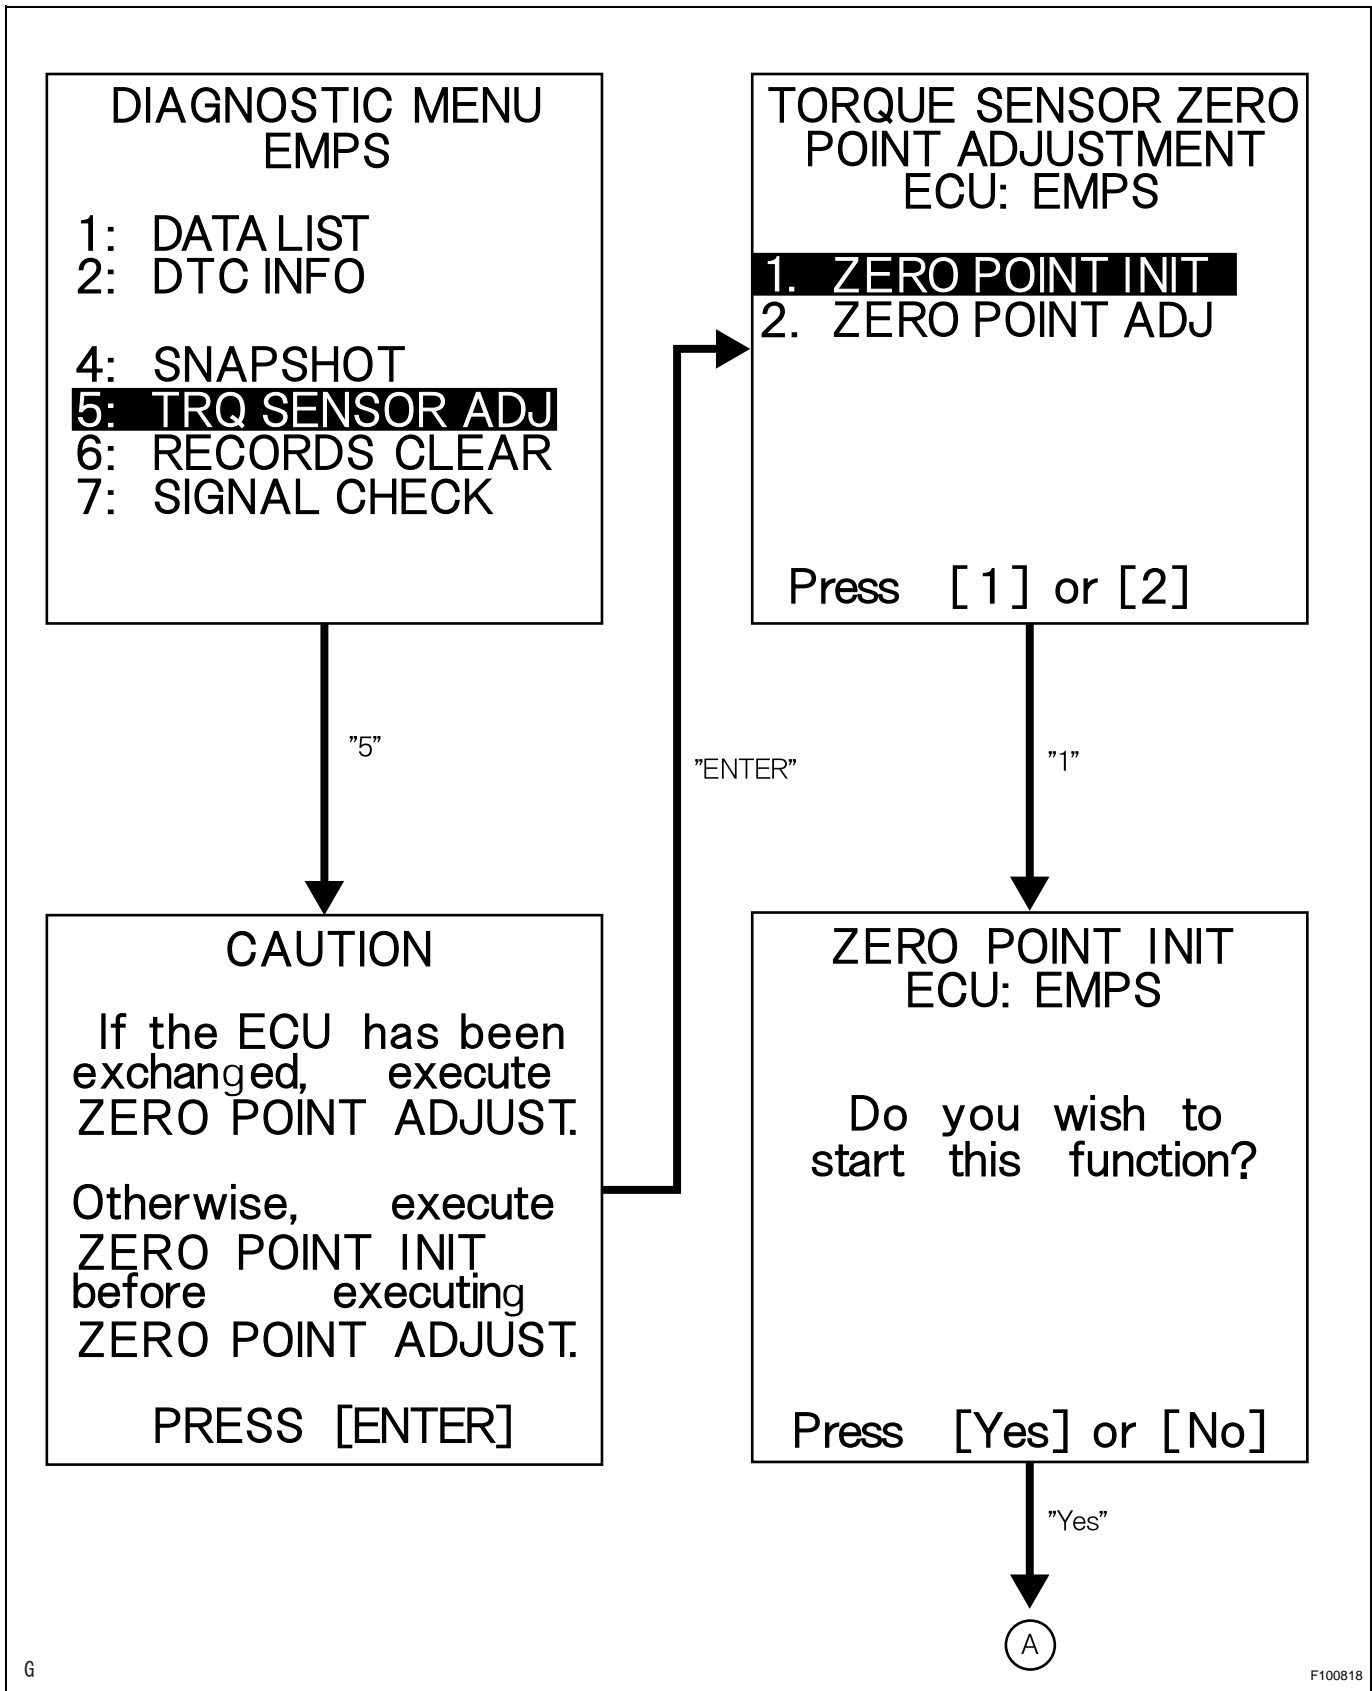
DIAGNOSTIC MENU
EMPS

1: DATA LIST
2: DTC INFO

4: SNAPSHOT
5: TRQ SENSOR ADJ
6: RECORDS CLEAR
7: SIGNAL CHECK

"5"

CAUTION

If the ECU has been exchanged, execute ZERO POINT ADJUST.

Otherwise, execute ZERO POINT INIT before executing ZERO POINT ADJUST.

PRESS [ENTER]

"ENTER"

TORQUE SENSOR ZERO POINT ADJUSTMENT
ECU: EMPS

1. ZERO POINT INIT
2. ZERO POINT ADJ

Press [1] or [2]

"1"

ZERO POINT INIT
ECU: EMPS

Do you wish to start this function?

Press [Yes] or [No]

"Yes"

A

G

F100818